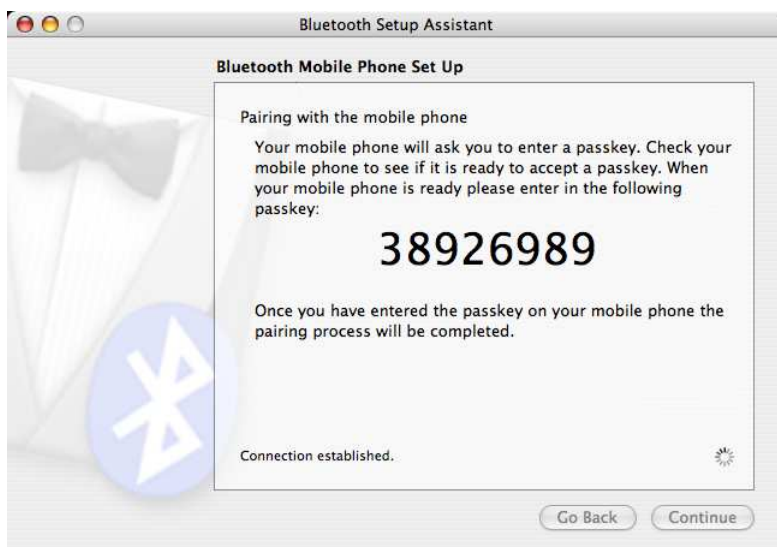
Bluetooth Setup Assistant

Bluetooth Mobile Phone Set Up

Pairing with the mobile phone

Your mobile phone will ask you to enter a passkey. Check your mobile phone to see if it is ready to accept a passkey. When your mobile phone is ready please enter in the following passkey:

38926989

Once you have entered the passkey on your mobile phone the pairing process will be completed.

Connection established.

Go Back

Continue